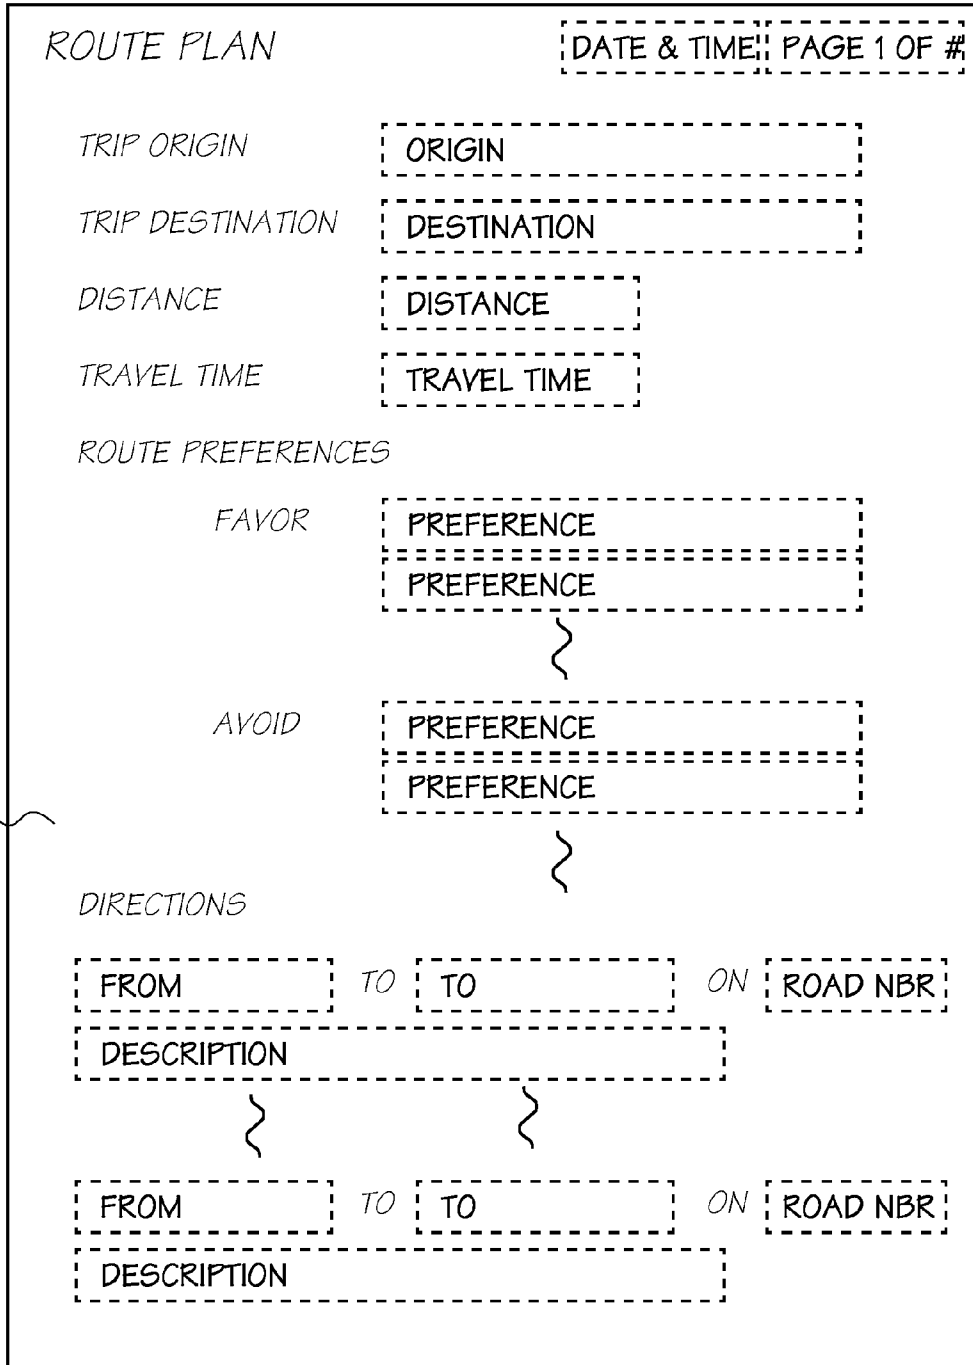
ROUTE PLAN

DATE & TIME

PAGE 1 OF #

TRIP ORIGIN

ORIGIN

TRIP DESTINATION

DESTINATION

DISTANCE

DISTANCE

TRAVEL TIME

TRAVEL TIME

ROUTE PREFERENCES

FAVOR

PREFERENCE

PREFERENCE

AVOID

PREFERENCE

PREFERENCE

DIRECTIONS

FROM

TO

TO

ON

ROAD NBR

DESCRIPTION

FROM

TO

TO

ON

ROAD NBR

DESCRIPTION